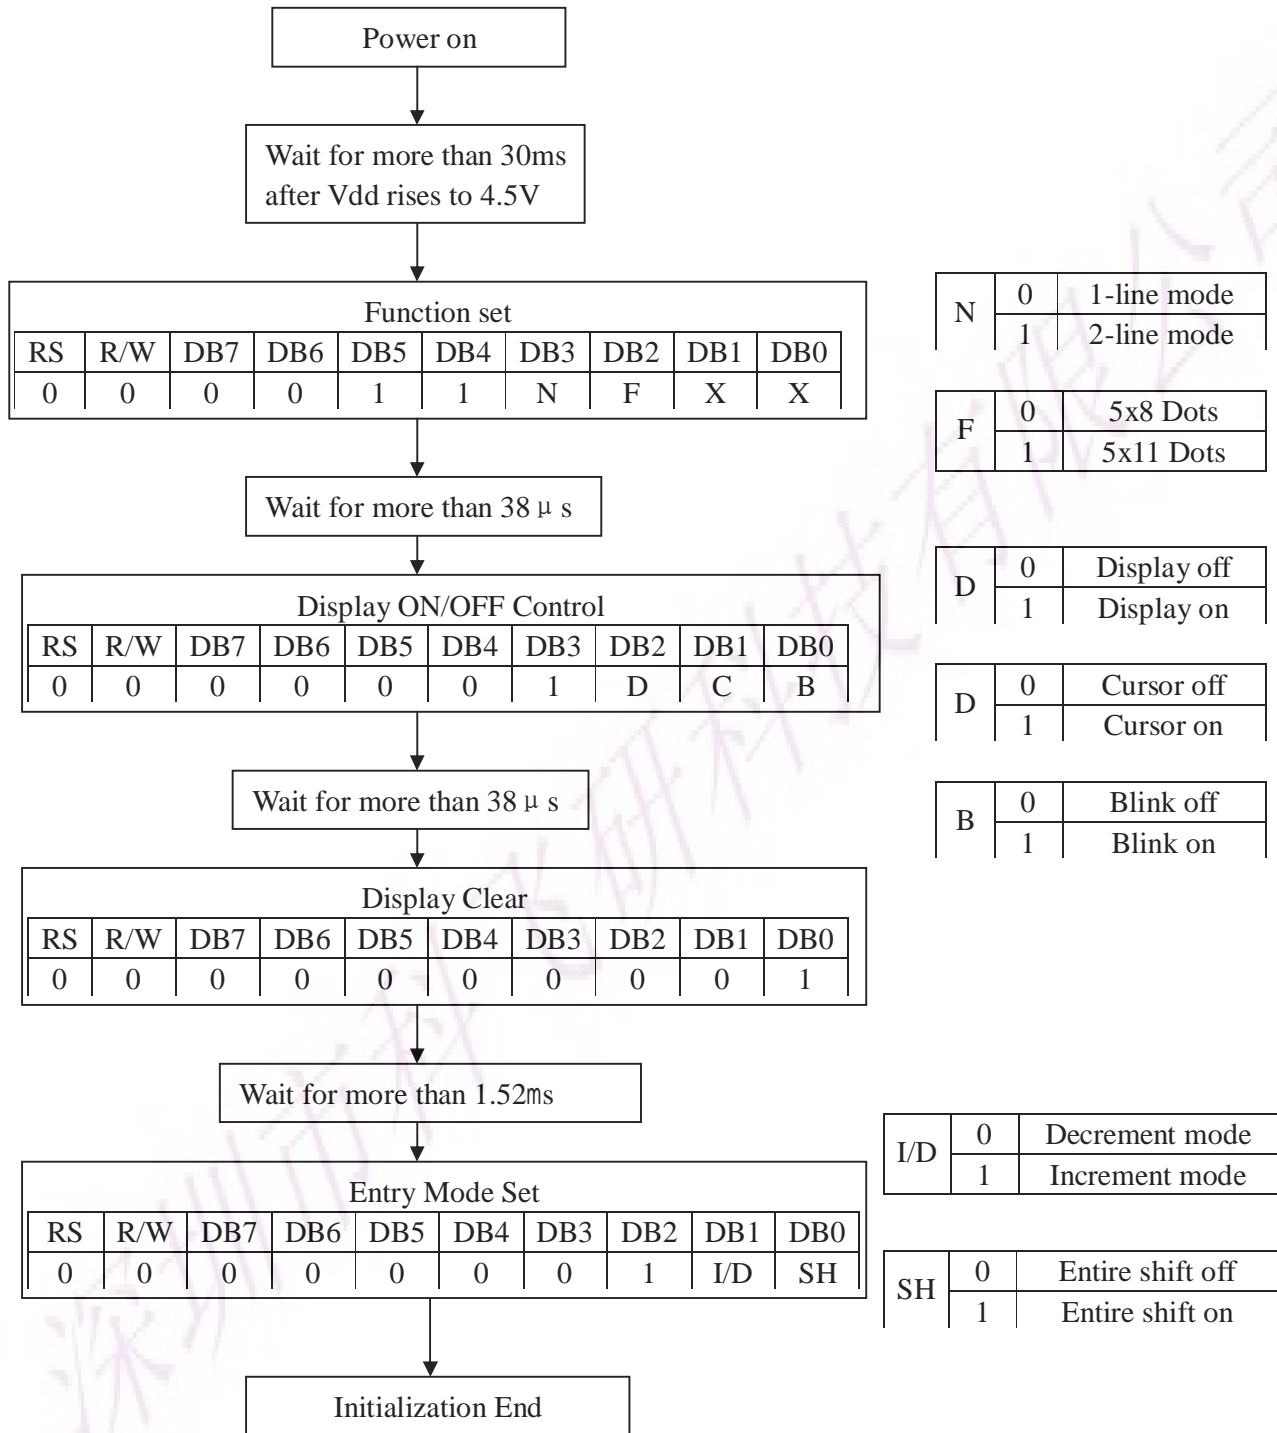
Power on

Wait for more than 30ms after Vdd rises to 4.5V

Function set

| RS | R/W | DB7 | DB6 | DB5 | DB4 | DB3 | DB2 | DB1 | DB0 |
|---|---|---|---|---|---|---|---|---|---|
| 0 | 0 | 0 | 0 | 1 | 1 | N | F | X | X |

| N | 0 | 1-line mode |
|---|---|---|
|  | 1 | 2-line mode |

| F | 0 | 5x8 Dots |
|---|---|---|
|  | 1 | 5x11 Dots |

Wait for more than 38 μ s

Display ON/OFF Control

| RS | R/W | DB7 | DB6 | DB5 | DB4 | DB3 | DB2 | DB1 | DB0 |
|---|---|---|---|---|---|---|---|---|---|
| 0 | 0 | 0 | 0 | 0 | 0 | 1 | D | C | B |

| D | 0 | Display off |
|---|---|---|
|  | 1 | Display on |

| D | 0 | Cursor off |
|---|---|---|
|  | 1 | Cursor on |

| B | 0 | Blink off |
|---|---|---|
|  | 1 | Blink on |

Wait for more than 38 μ s

Display Clear

| RS | R/W | DB7 | DB6 | DB5 | DB4 | DB3 | DB2 | DB1 | DB0 |
|---|---|---|---|---|---|---|---|---|---|
| 0 | 0 | 0 | 0 | 0 | 0 | 0 | 0 | 0 | 1 |

Wait for more than 1.52ms

| I/D | 0 | Decrement mode |
|---|---|---|
|  | 1 | Increment mode |

Entry Mode Set

| RS | R/W | DB7 | DB6 | DB5 | DB4 | DB3 | DB2 | DB1 | DB0 |
|---|---|---|---|---|---|---|---|---|---|
| 0 | 0 | 0 | 0 | 0 | 0 | 0 | 1 | I/D | SH |

| SH | 0 | Entire shift off |
|---|---|---|
|  | 1 | Entire shift on |

Initialization End

深圳市科飞研科技有限公司